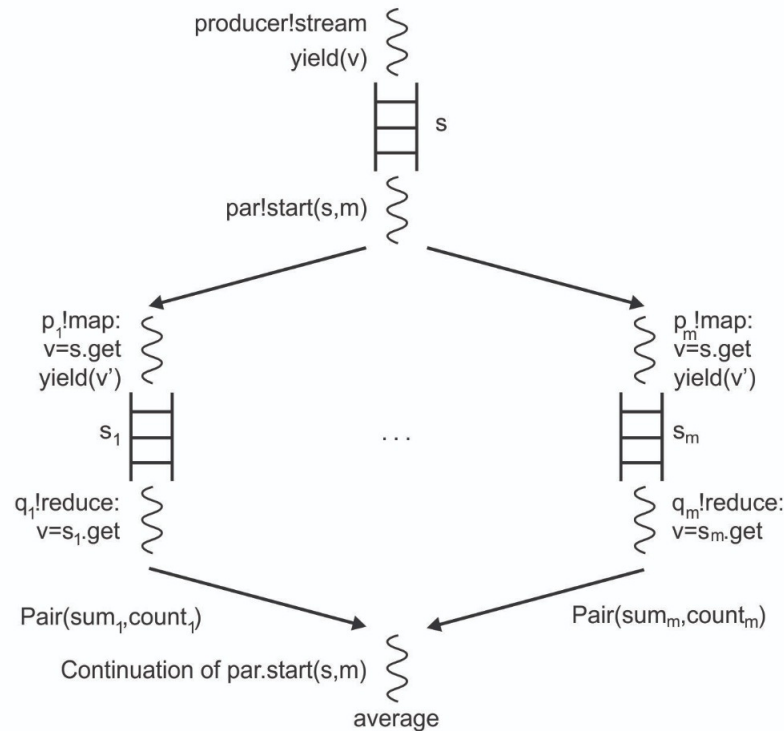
producer!stream
yield(v)

s

par!start(s,m)

$p_1$!map:
v=s.get
yield(v')

$p_m$!map:
v=s.get
yield(v')

$s_1$

. . .

$s_m$

$q_1$!reduce:
v=$s_1$.get

$q_m$!reduce:
v=$s_m$.get

Pair($sum_1$,$count_1$)

Pair($sum_m$,$count_m$)

Continuation of par.start(s,m)

average